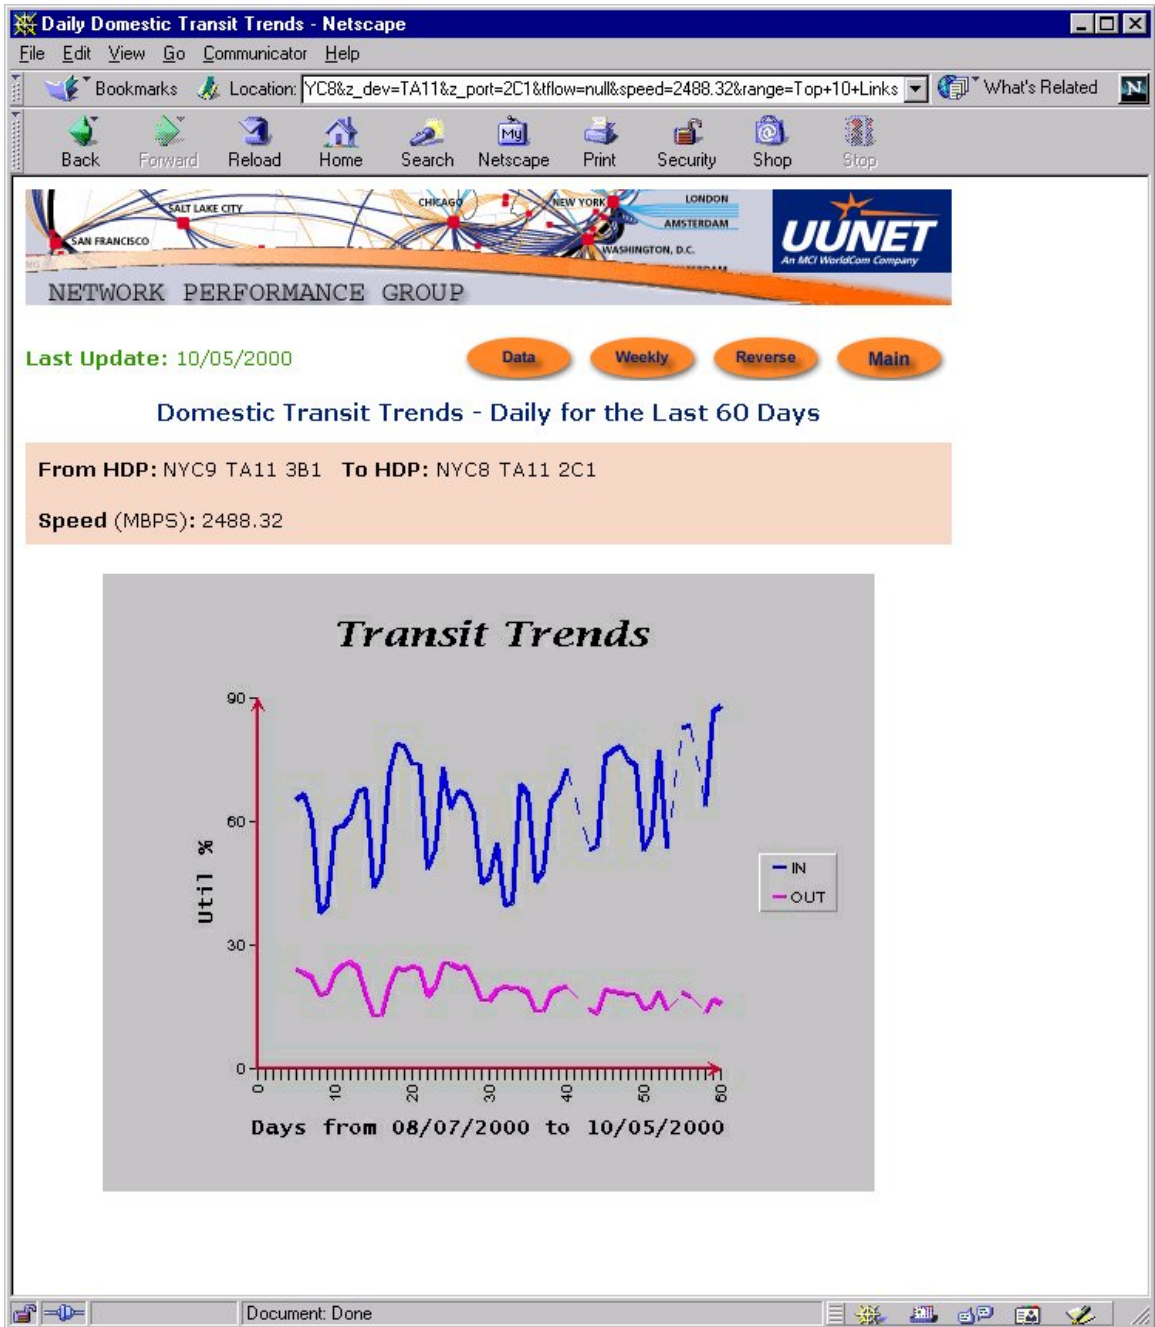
Daily Domestic Transit Trends - Netscape

File Edit View Go Communicator Help

Bookmarks Location: YC8&z_dev=TA11&z_port=2C1&flow=null&speed=2488.32&range=Top+10+Links What's Related

Back Forward Reload Home Search Netscape Print Security Shop Stop

SALT LAKE CITY CHICAGO NEW YORK LONDON AMSTERDAM SAN FRANCISCO WASHINGTON, D.C.

UUNET An MCI WorldCom Company

NETWORK PERFORMANCE GROUP

Last Update: 10/05/2000

Data Weekly Reverse Main

Domestic Transit Trends - Daily for the Last 60 Days

From HDP: NYC9 TA11 3B1 To HDP: NYC8 TA11 2C1

Speed (MBPS): 2488.32

Transit Trends

90
60
30
0

Util %

IN
OUT

0 10 20 30 40 50 60

Days from 08/07/2000 to 10/05/2000

Document: Done